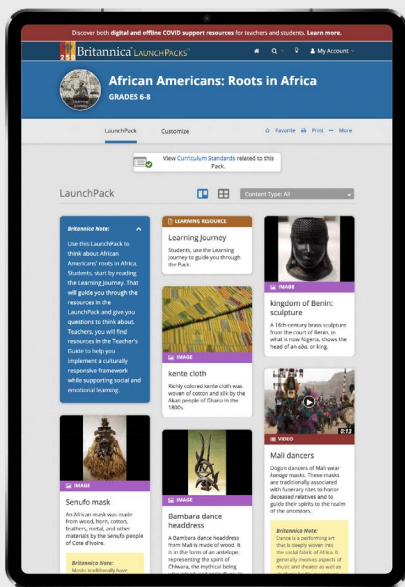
Discover both digital and offline COVID support resources for teachers and students. Learn more.

Britannica LaunchPacks

My Account

African Americans: Roots in Africa

GRADES 6-8

LaunchPack

Customize

Favorite

Print

More

View Curriculum Standards related to this Pack.

LaunchPack

Content Type: All

Britannica Note:

Use this LaunchPack to think about African Americans' roots in Africa. Students, start by reading the Learning Journey. That will guide you through the resources in the LaunchPack and give you questions to think about. Teachers, you will find resources in the Teacher's Guide to help you implement a culturally responsive framework while supporting social and emotional learning.

LEARNING RESOURCE

Learning Journey

Students, use the Learning Journey to guide you through the Pack.

IMAGE

kente cloth

Richly colored kente cloth was woven of cotton and silk by the Akan people of Ghana in the 1800s.

IMAGE

kingdom of Benin: sculpture

A 16th-century brass sculpture from the court of Benin, in what is now Nigeria, shows the head of an oba, or king.

VIDEO

0:12

Mali dancers

Dogon dancers of Mali wear kanaga masks. These masks are traditionally associated with funerary rites to honor deceased relatives and to guide their spirits to the realm of the ancestors.

Britannica Note:

Dance is a performing art that is deeply woven into the social fabric of Africa. It generally involves aspects of music and theater as well as

IMAGE

Senufo mask

An African mask was made from wood, horn, cotton, feathers, metal, and other materials by the Senufo people of Cote d'Ivoire.

Britannica Note:

Masks traditionally have

IMAGE

Bambara dance headdress

A Bambara dance headdress from Mali is made of wood. It is in the form of an antelope, representing the spirit of Chiwara, the mythical being